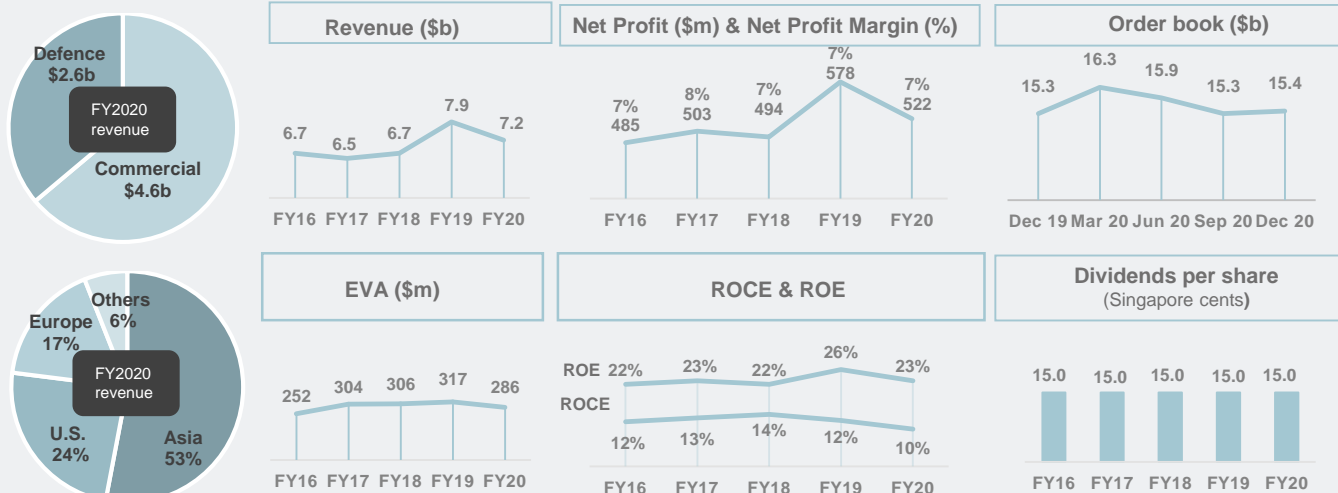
Defence
$2.6b

FY2020
revenue

Commercial
$4.6b

Others
6%

Europe
17%

FY2020
revenue

U.S.
24%

Asia
53%

Revenue ($b)

6.7 6.5 6.7 7.9 7.2

FY16 FY17 FY18 FY19 FY20

Net Profit ($m) & Net Profit Margin (%)

7% 485
8% 503
7% 494
7% 578
7% 522

FY16 FY17 FY18 FY19 FY20

Order book ($b)

15.3 16.3 15.9 15.3 15.4

Dec 19 Mar 20 Jun 20 Sep 20 Dec 20

EVA ($m)

252 304 306 317 286

FY16 FY17 FY18 FY19 FY20

ROCE & ROE

ROE 22% 23% 22% 26% 23%

ROCE

12% 13% 14% 12% 10%

FY16 FY17 FY18 FY19 FY20

Dividends per share
(Singapore cents)

15.0 15.0 15.0 15.0 15.0

FY16 FY17 FY18 FY19 FY20